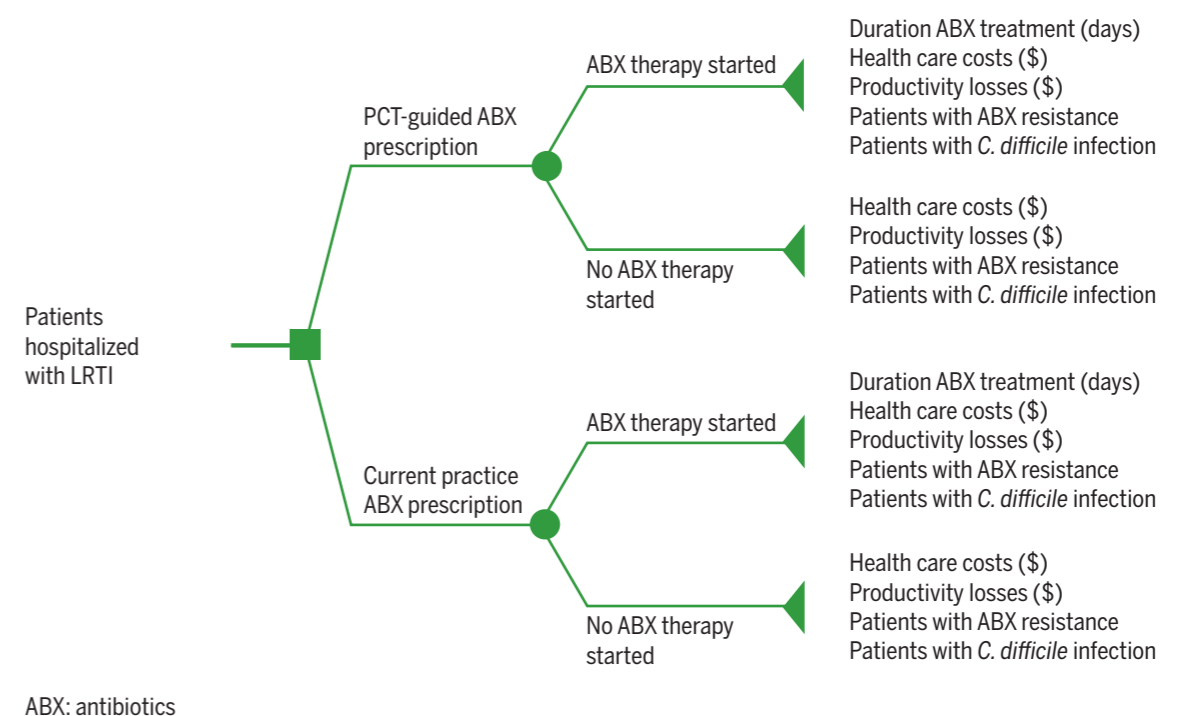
Patients hospitalized with LRTI

PCT-guided ABX prescription

ABX therapy started

Duration ABX treatment (days)
Health care costs ($)
Productivity losses ($)
Patients with ABX resistance
Patients with C. difficile infection

No ABX therapy started

Health care costs ($)
Productivity losses ($)
Patients with ABX resistance
Patients with C. difficile infection

Current practice ABX prescription

ABX therapy started

Duration ABX treatment (days)
Health care costs ($)
Productivity losses ($)
Patients with ABX resistance
Patients with C. difficile infection

No ABX therapy started

Health care costs ($)
Productivity losses ($)
Patients with ABX resistance
Patients with C. difficile infection

ABX: antibiotics